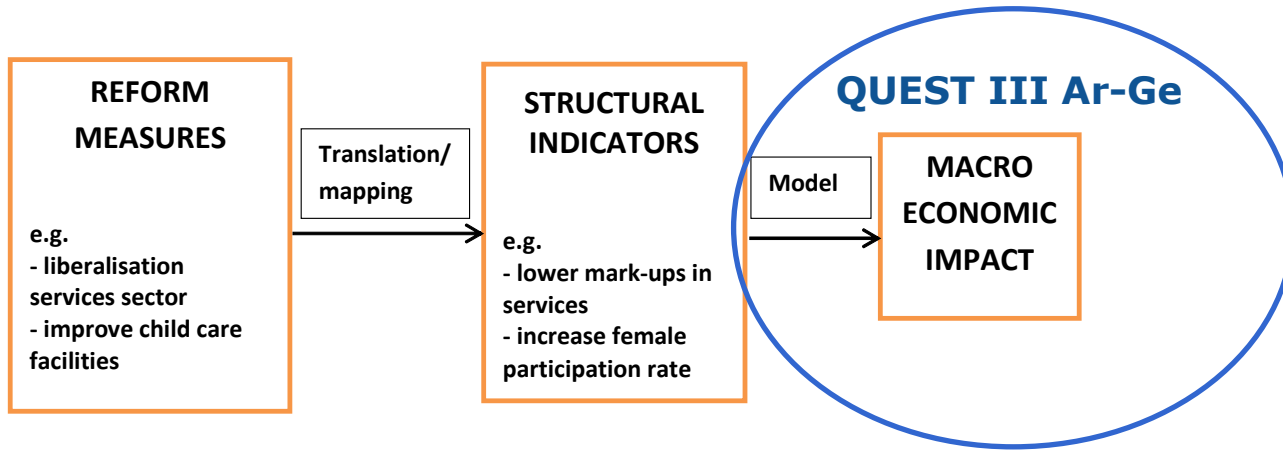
REFORM MEASURES

e.g.
- liberalisation services sector
- improve child care facilities

Translation/ mapping

STRUCTURAL INDICATORS

e.g.
- lower mark-ups in services
- increase female participation rate

QUEST III Ar-Ge

Model

MACRO ECONOMIC IMPACT